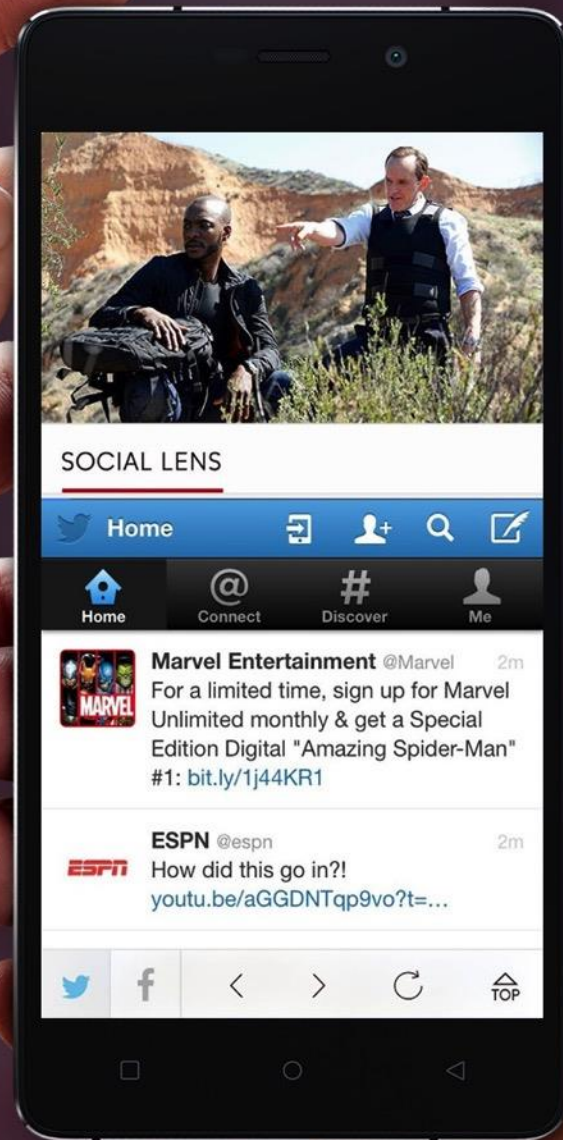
SOCIAL LENS

Home

Home
Connect
Discover
Me

MARVEL
Marvel Entertainment @Marvel 2m
For a limited time, sign up for Marvel Unlimited monthly & get a Special Edition Digital "Amazing Spider-Man" #1: bit.ly/1j44KR1

ESPN
ESPN @espn 2m
How did this go in?!
youtu.be/aGGDNTqp9vo?t=...

TOP